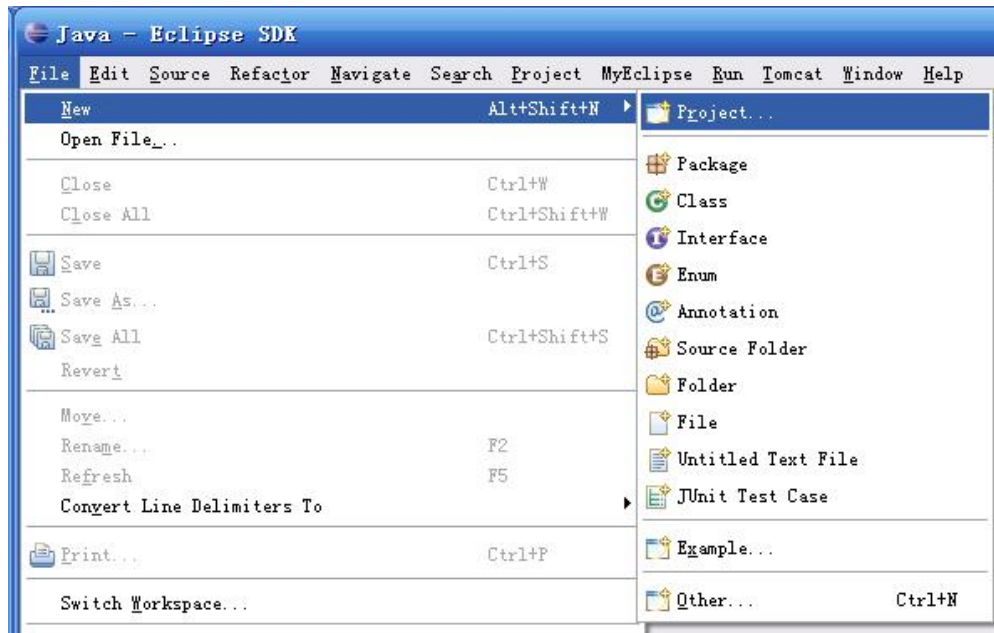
Java - Eclipse SDK

File Edit Source Refactor Navigate Search Project MyEclipse Run Tomcat Window Help

New Alt+Shift+N
Open File...
Close Ctrl+W
Close All Ctrl+Shift+W
Save Ctrl+S
Save As...
Save All Ctrl+Shift+S
Revert
Move...
Rename... F2
Refresh F5
Convert Line Delimiters To
Print... Ctrl+P
Switch Workspace...

Project...
Package
Class
Interface
Enum
Annotation
Source Folder
Folder
File
Untitled Text File
JUnit Test Case
Example...
Other... Ctrl+N